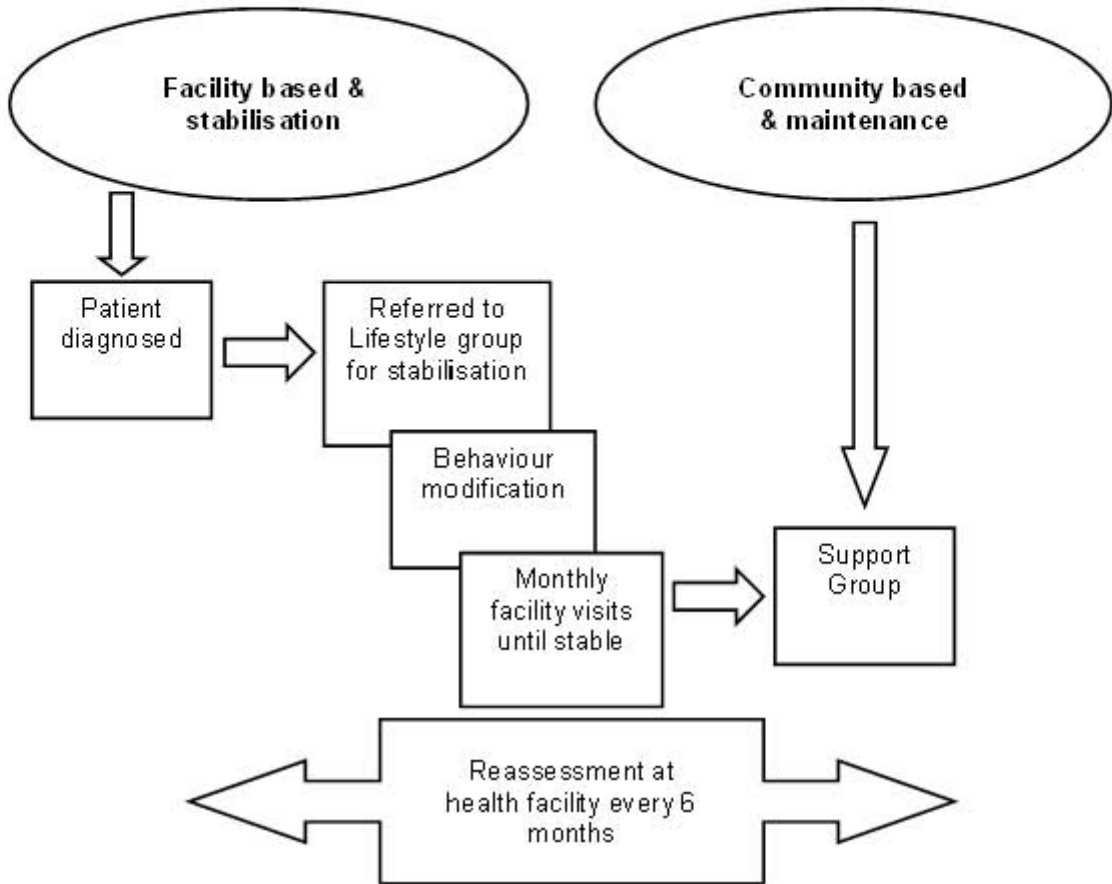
Facility based & stabilisation

Community based & maintenance

Patient diagnosed

Referred to Lifestyle group for stabilisation

Behaviour modification

Monthly facility visits until stable

Support Group

Reassessment at health facility every 6 months